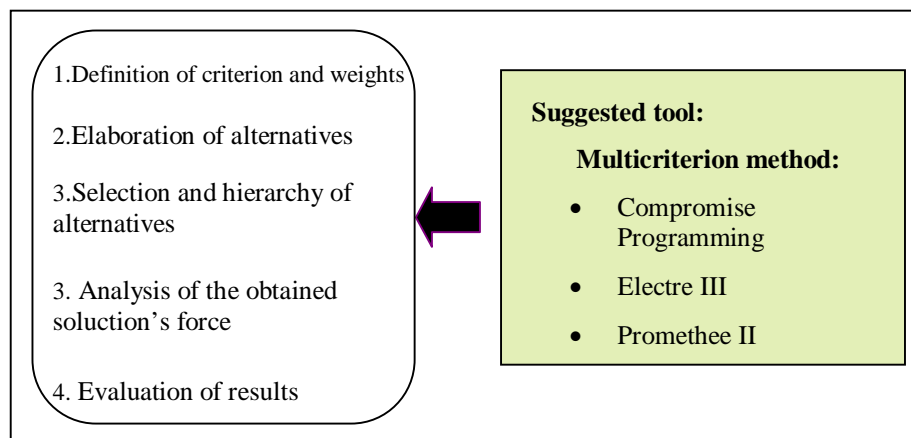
1.Definition of criterion and weights

2.Elaboration of alternatives

3.Selection and hierarchy of alternatives

3. Analysis of the obtained soluction's force

4. Evaluation of results

**Suggested tool:**

**Multicriterion method:**

- Compromise Programming
- Electre III
- Promethee II